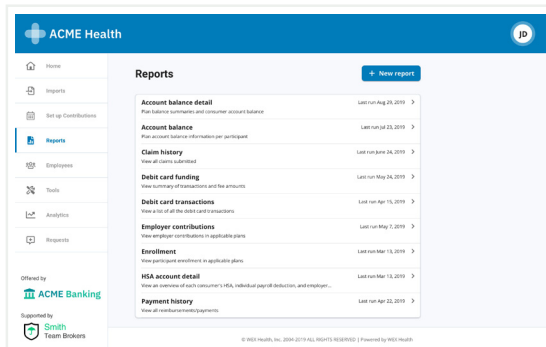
ACME Health

JD

Home

Imports

Set up Contributions

Reports

Employees

Tools

Analytics

Requests

Offered by

ACME Banking

Supported by

Smith
Team Brokers

Reports

+ New report

| | |
|---|---|
| **Account balance detail**<br>Plan balance summaries and consumer account balance | Last run Aug 29, 2019 > |
| **Account balance**<br>Plan account balance information per participant | Last run Jul 23, 2019 > |
| **Claim history**<br>View all claims submitted | Last run June 24, 2019 > |
| **Debit card funding**<br>View summary of transactions and fee amounts | Last run May 24, 2019 > |
| **Debit card transactions**<br>View a list of all the debit card transactions | Last run Apr 15, 2019 > |
| **Employer contributions**<br>View employer contributions in applicable plans | Last run May 7, 2019 > |
| **Enrollment**<br>View participant enrollment in applicable plans | Last run Mar 13, 2019 > |
| **HSA account detail**<br>View an overview of each consumer's HSA, individual payroll deduction, and employer... | Last run Mar 13, 2019 > |
| **Payment history**<br>View all reimbursements/payments | Last run Apr 22, 2019 > |

© WEX Health, Inc. 2004-2019 ALL RIGHTS RESERVED | Powered by WEX Health